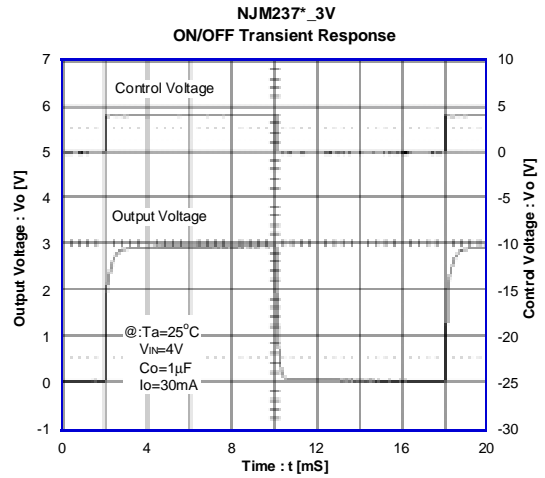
NJM237*_3V
ON/OFF Transient Response

Control Voltage

Output Voltage

@:Ta=25°C
$V_{IN}$=4V
Co=1μF
Io=30mA

Output Voltage : Vo [V]

7
6
5
4
3
2
1
0
-1

Control Voltage : Vo [V]

10
5
0
-5
-10
-15
-20
-25
-30

0 4 8 12 16 20

Time : t [mS]